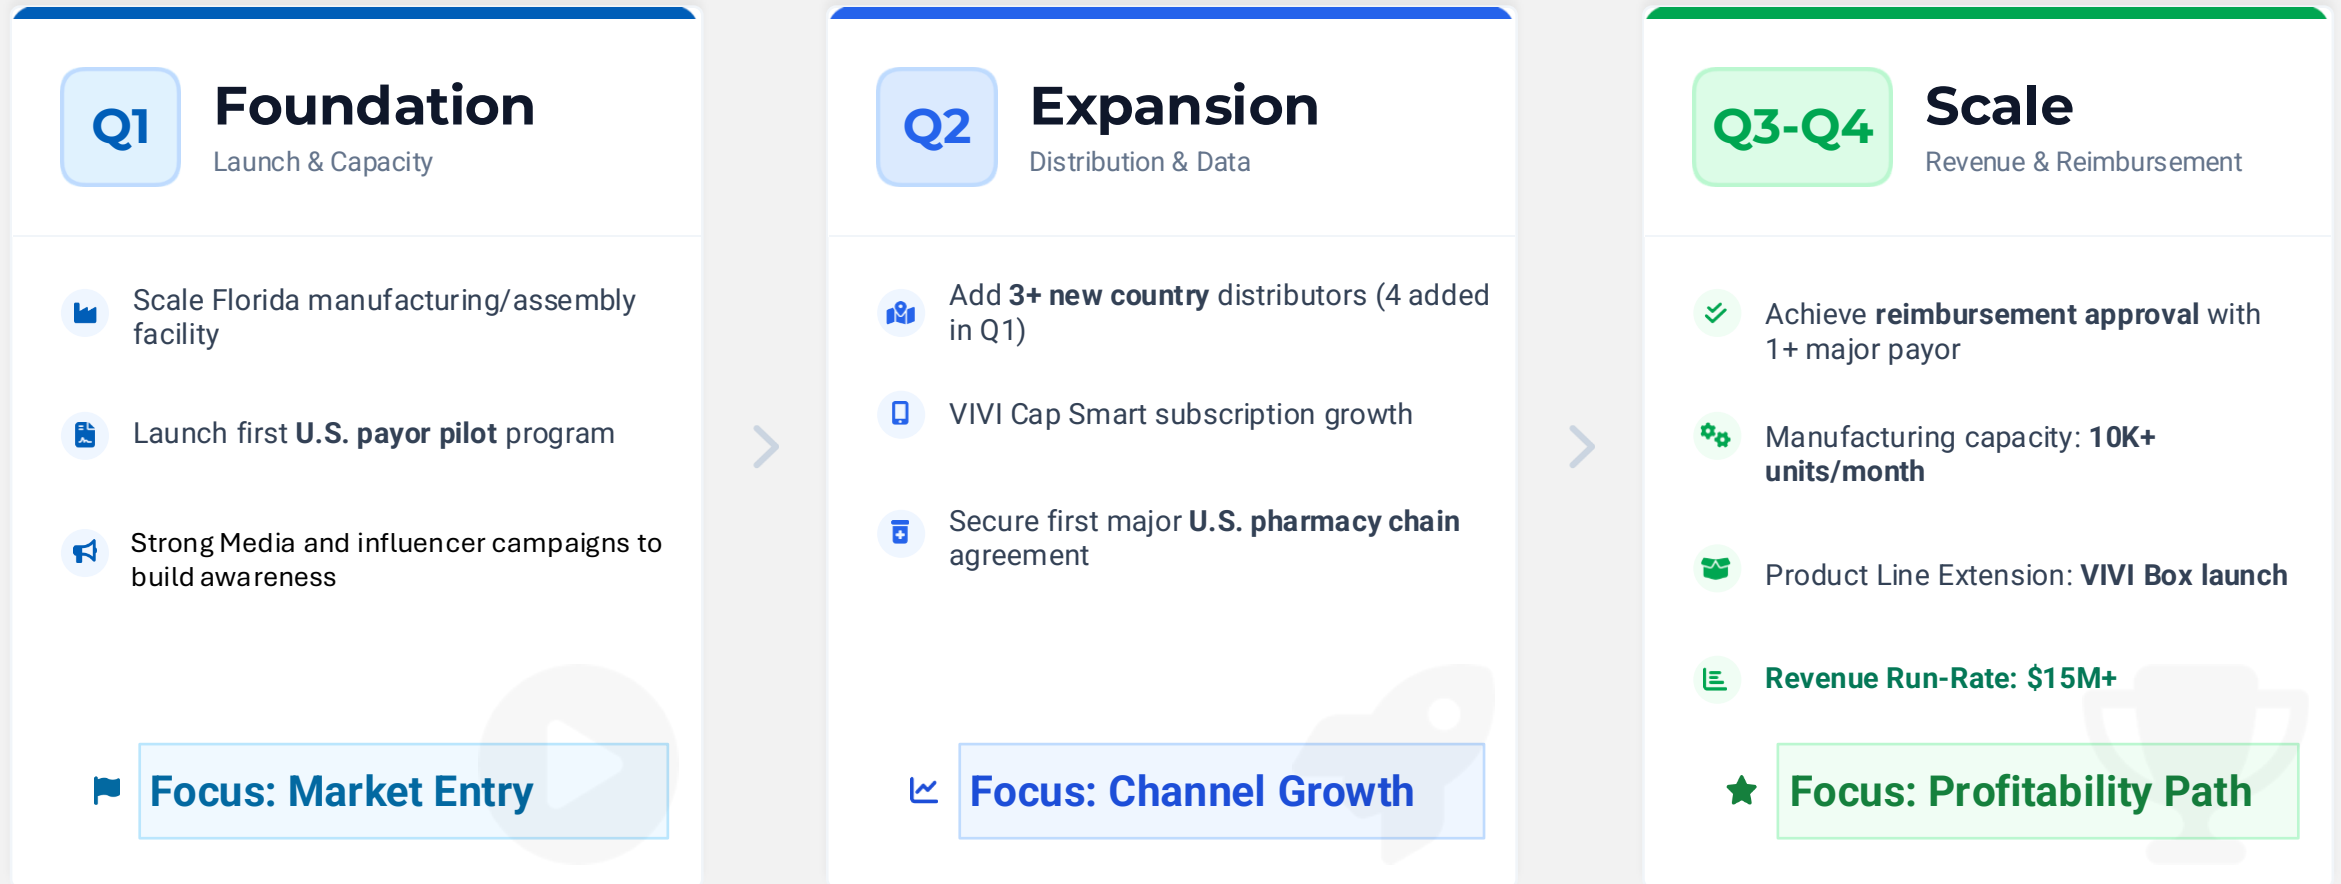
Q1
Foundation
Launch & Capacity

Scale Florida manufacturing/assembly facility

Launch first U.S. payor pilot program

Strong Media and influencer campaigns to build awareness

Focus: Market Entry

Q2
Expansion
Distribution & Data

Add 3+ new country distributors (4 added in Q1)

VIVI Cap Smart subscription growth

Secure first major U.S. pharmacy chain agreement

Focus: Channel Growth

Q3-Q4
Scale
Revenue & Reimbursement

Achieve reimbursement approval with 1+ major payor

Manufacturing capacity: 10K+ units/month

Product Line Extension: VIVI Box launch

Revenue Run-Rate: $15M+

Focus: Profitability Path